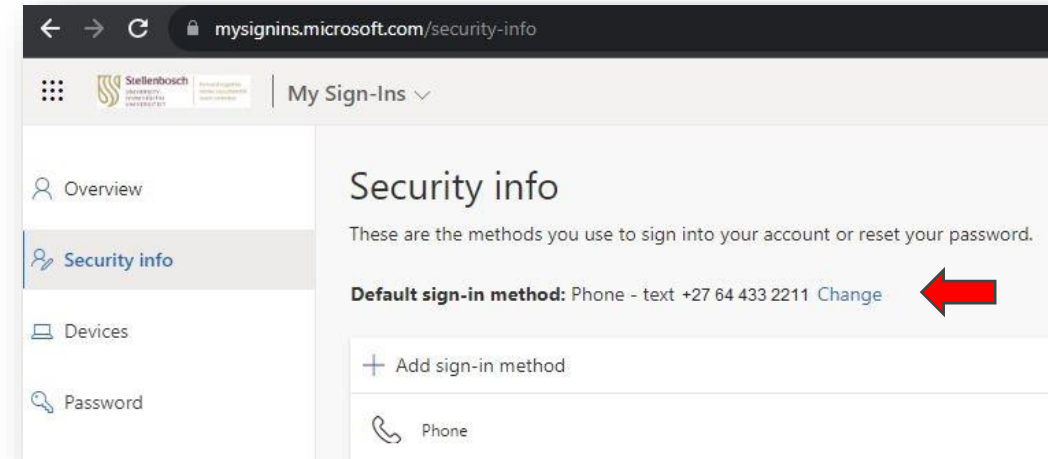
mysignins.microsoft.com/security-info

Stellenbosch UNIVERSITY IYUNIVESITHI UNIVERSITEIT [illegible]

My Sign-Ins

Overview

Security info

Devices

Password

Security info

These are the methods you use to sign into your account or reset your password.

**Default sign-in method:** Phone - text +27 64 433 2211 Change

+ Add sign-in method

Phone